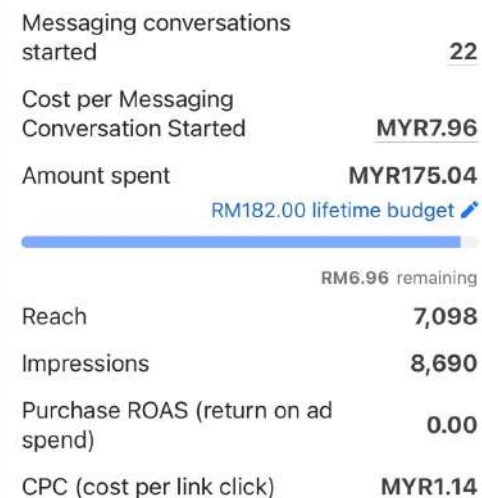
Messaging conversations started 22

Cost per Messaging Conversation Started MYR7.96

Amount spent MYR175.04

RM182.00 lifetime budget

RM6.96 remaining

Reach 7,098

Impressions 8,690

Purchase ROAS (return on ad spend) 0.00

CPC (cost per link click) MYR1.14